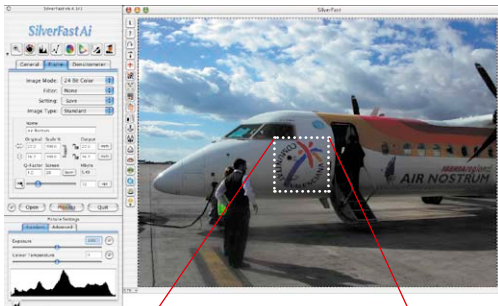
SilverFast Ai
General Frame Densitometer
Image Mode: 24 Bit Color
Filter: None
Setting: Save
Image Type: Standard
Name
Original Scale % Output
Q-Factor Screen Mode
Open Prescan Quit
Picture Settings
Standard Advanced
Exposure
Colour Temperature
SilverFast
AIR NOSTRUM